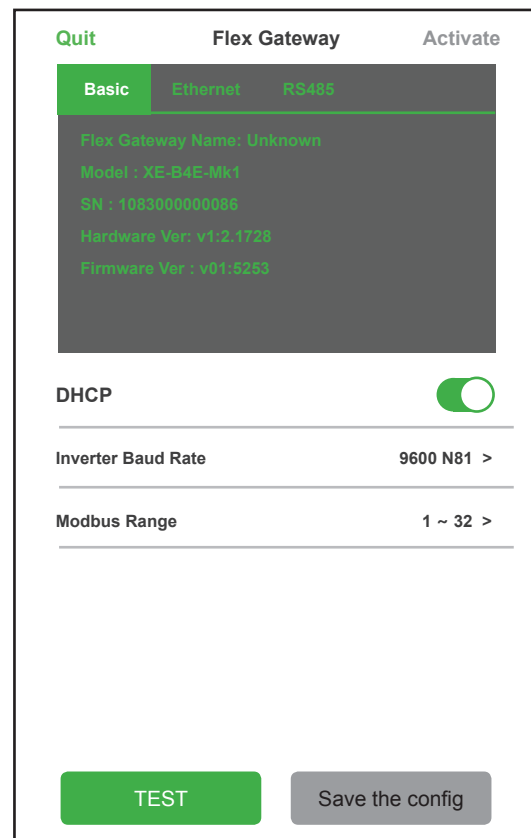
Quit Flex Gateway Activate

Basic Ethernet RS485

Flex Gateway Name: Unknown
Model : XE-B4E-Mk1
SN : 1083000000086
Hardware Ver: v1:2.1728
Firmware Ver : v01:5253

DHCP

Inverter Baud Rate 9600 N81 >

Modbus Range 1 ~ 32 >

TEST Save the config